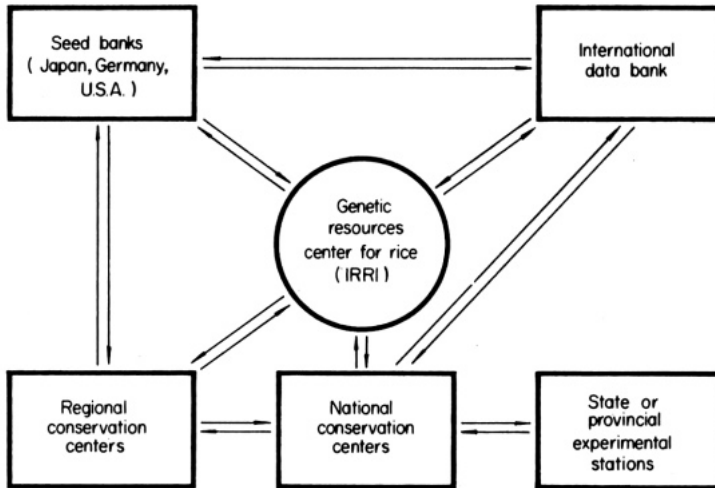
Seed banks ( Japan, Germany, U.S.A. )

International data bank

Genetic resources center for rice ( IRRI )

Regional conservation centers

National conservation centers

State or provincial experimental stations